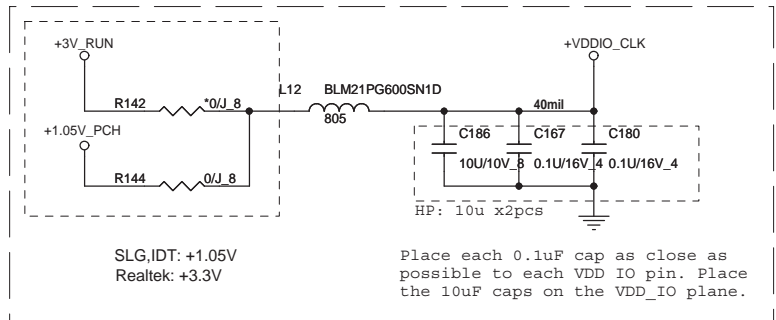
+3V_RUN

R142 *0/J_8

+1.05V_PCH

R144 0/J_8

L12 BLM21PG600SN1D

805

+VDDIO_CLK

40mil

C186 C167 C180

10U/10V_8 0.1U/16V_4 0.1U/16V_4

HP: 10u x2pcs

SLG,IDT: +1.05V
Realtek: +3.3V

Place each 0.1uF cap as close as possible to each VDD IO pin. Place the 10uF caps on the VDD_IO plane.